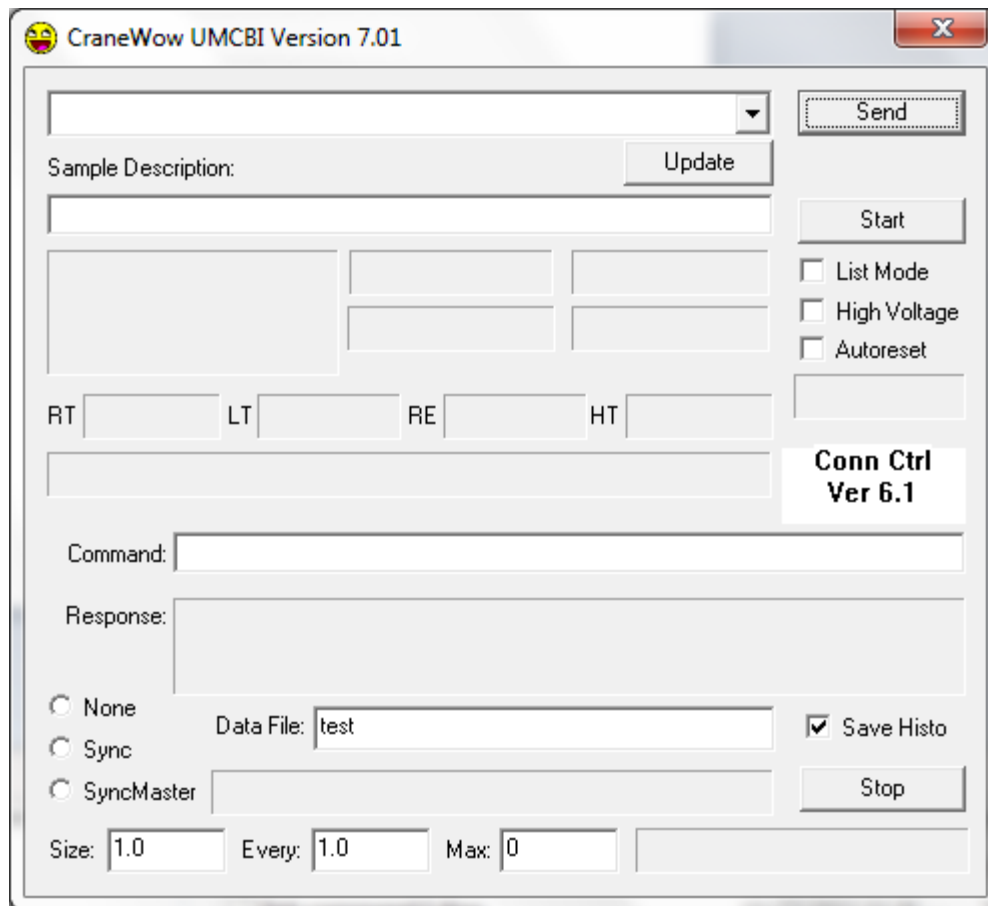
CraneWow UMCBI Version 7.01

Send

Sample Description:

Update

Start

List Mode

High Voltage

Autoreset

RT LT RE HT

Conn Ctrl
Ver 6.1

Command:

Response:

None

Sync

SyncMaster

Data File: test

Save Histo

Stop

Size: 1.0 Every: 1.0 Max: 0